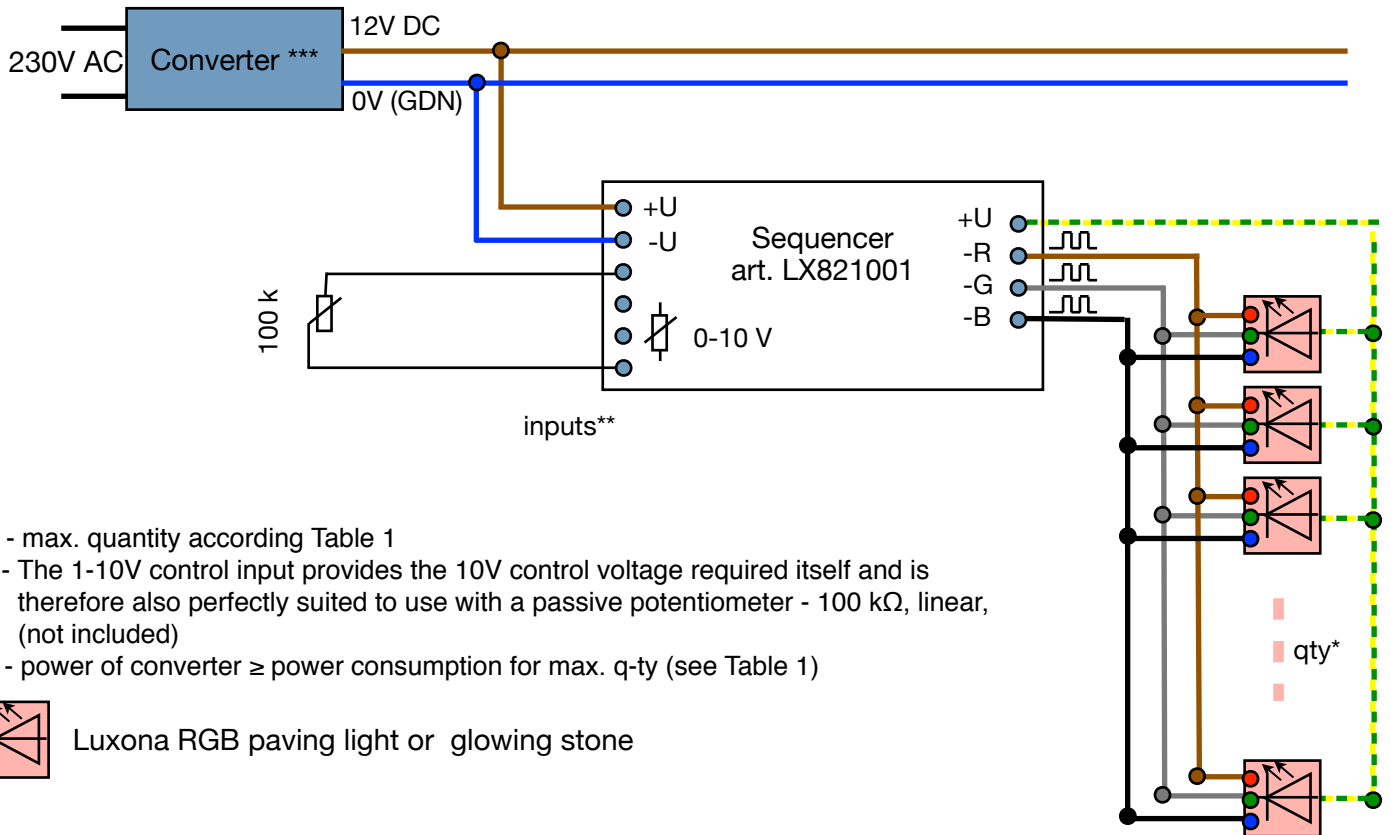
230V AC

Converter ***

12V DC

0V (GDN)

+U

-U

Sequencer
art. LX821001

0-10 V

100 k

inputs**

+U

-R

-G

-B

qty*

- max. quantity according Table 1
- The 1-10V control input provides the 10V control voltage required itself and is therefore also perfectly suited to use with a passive potentiometer - 100 kΩ, linear, (not included)
- power of converter ≥ power consumption for max. q-ty (see Table 1)

Luxona RGB paving light or glowing stone